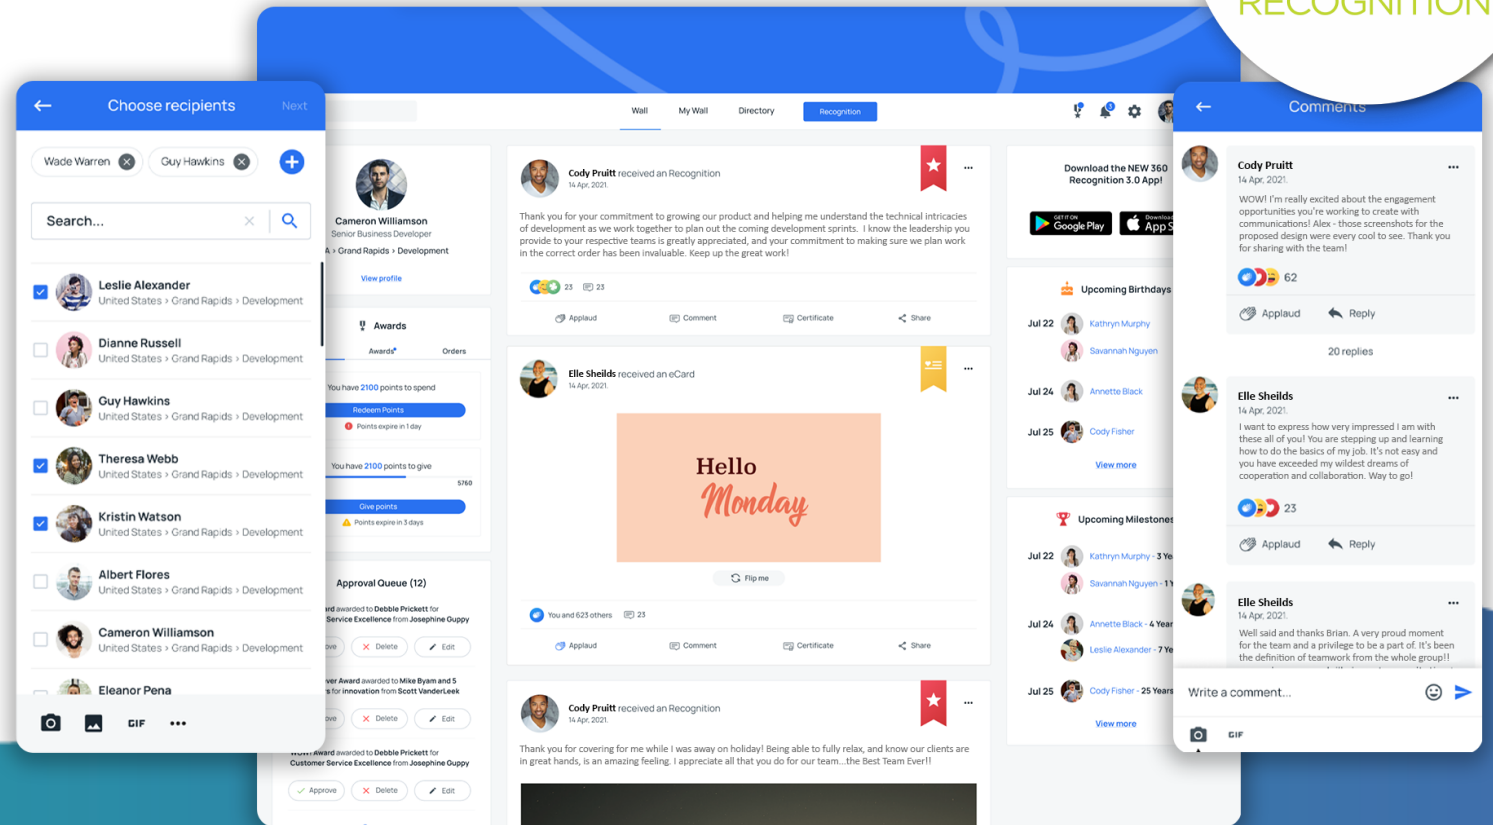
RECOGNITION

Choose recipients
Next
Wade Warren
Guy Hawkins
Search...
Leslie Alexander
United States › Grand Rapids › Development
Dianne Russell
United States › Grand Rapids › Development
Guy Hawkins
United States › Grand Rapids › Development
Theresa Webb
United States › Grand Rapids › Development
Kristin Watson
United States › Grand Rapids › Development
Albert Flores
United States › Grand Rapids › Development
Cameron Williamson
United States › Grand Rapids › Development
Eleanor Pena
GIF

Wall
My Wall
Directory
Recognition

Cameron Williamson
Senior Business Developer
A › Grand Rapids › Development
View profile

Awards
Awards
Orders
You have 2100 points to spend
Redeem Points
Points expire in 1 day
You have 2100 points to give
5760
Give points
Points expire in 3 days

Approval Queue (12)
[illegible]ard awarded to Debbie Prickett for Service Excellence from Josephine Guppy
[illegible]ove
Delete
Edit
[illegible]ver Award awarded to Mike Byam and 5 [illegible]s for innovation from Scott VanderLeek
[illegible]ove
Delete
Edit
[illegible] Award awarded to Debbie Prickett for Customer Service Excellence from Josephine Guppy
Approve
Delete
Edit

Cody Pruitt received an Recognition
14 Apr, 2021.
Thank you for your commitment to growing our product and helping me understand the technical intricacies of development as we work together to plan out the coming development sprints. I know the leadership you provide to your respective teams is greatly appreciated, and your commitment to making sure we plan work in the correct order has been invaluable. Keep up the great work!
23
23
Applaud
Comment
Certificate
Share

Elle Sheilds received an eCard
14 Apr, 2021.
Hello
Monday
Flip me
You and 623 others
23
Applaud
Comment
Certificate
Share

Cody Pruitt received an Recognition
14 Apr, 2021.
Thank you for covering for me while I was away on holiday! Being able to fully relax, and know our clients are in great hands, is an amazing feeling. I appreciate all that you do for our team...the Best Team Ever!!

Download the NEW 360 Recognition 3.0 App!
GET IT ON Google Play
Download on the App S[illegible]

Upcoming Birthdays
Jul 22
Kathryn Murphy
Savannah Nguyen
Jul 24
Annette Black
Jul 25
Cody Fisher
View more

Upcoming Milestone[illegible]
Jul 22
Kathryn Murphy - 3 Ye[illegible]
Savannah Nguyen - 1 Y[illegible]
Jul 24
Annette Black - 4 Year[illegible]
Leslie Alexander - 7 Y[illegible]
Jul 25
Cody Fisher - 25 Years
View more

Comments
Cody Pruitt
14 Apr, 2021.
WOW! I'm really excited about the engagement opportunities you're working to create with communications! Alex - those screenshots for the proposed design were every cool to see. Thank you for sharing with the team!
62
Applaud
Reply
20 replies
Elle Sheilds
14 Apr, 2021.
I want to express how very impressed I am with these all of you! You are stepping up and learning how to do the basics of my job. It's not easy and you have exceeded my wildest dreams of cooperation and collaboration. Way to go!
23
Applaud
Reply
Elle Sheilds
14 Apr, 2021.
Well said and thanks Brian. A very proud moment for the team and a privilege to be a part of. It's been the definition of teamwork from the whole group!!
Write a comment...
GIF